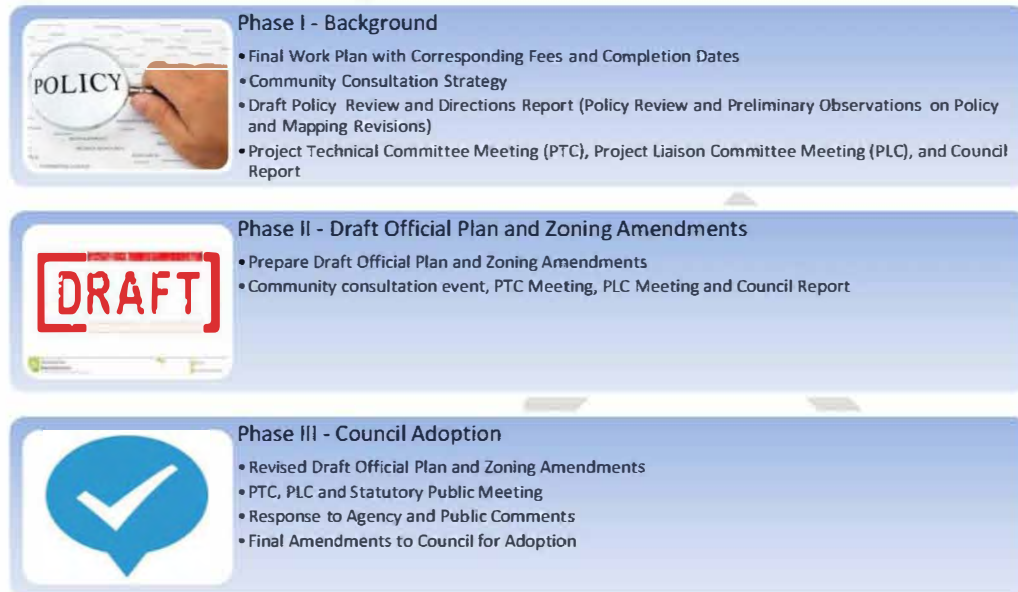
POLICY

Phase I - Background

• Final Work Plan with Corresponding Fees and Completion Dates
• Community Consultation Strategy
• Draft Policy Review and Directions Report (Policy Review and Preliminary Observations on Policy and Mapping Revisions)
• Project Technical Committee Meeting (PTC), Project Liaison Committee Meeting (PLC), and Council Report

DRAFT

Phase II - Draft Official Plan and Zoning Amendments

• Prepare Draft Official Plan and Zoning Amendments
• Community consultation event, PTC Meeting, PLC Meeting and Council Report

Phase III - Council Adoption

• Revised Draft Official Plan and Zoning Amendments
• PTC, PLC and Statutory Public Meeting
• Response to Agency and Public Comments
• Final Amendments to Council for Adoption